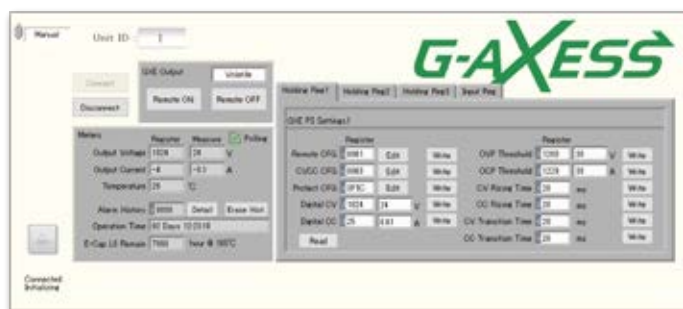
Manual

Unit ID: 1

G-AXESS

Connect

Disconnect

GXE Output

Unknown

Remote ON

Remote OFF

Holding Reg1 | Holding Reg2 | Holding Reg3 | Input Reg

GXE PS Settings1

Meters

Register

Measure

Polling

Output Voltage 1026 26 V

Output Current -8 -0.1 A

Temperature 26 °C

Alarm History 0000 Detail Erase Hist

Operation Time 40 Days 10:20:18

E-Cap LS Remain 7000 hour @ 105°C

Register

Remote CFG 0081 Edit Write

CV/CC CFG 0063 Edit Write

Protect CFG 0F0C Edit Write

Digital CV 1024 24 V Write

Digital CC 26 0.61 A Write

Read

Register

OVP Threshold 1260 30 V Write

OCP Threshold 1228 30 A Write

CV Rising Time 20 ms Write

CC Rising Time 20 ms Write

CV Transition Time 20 ms Write

CC Transition Time 20 ms Write

Connected
Initializing